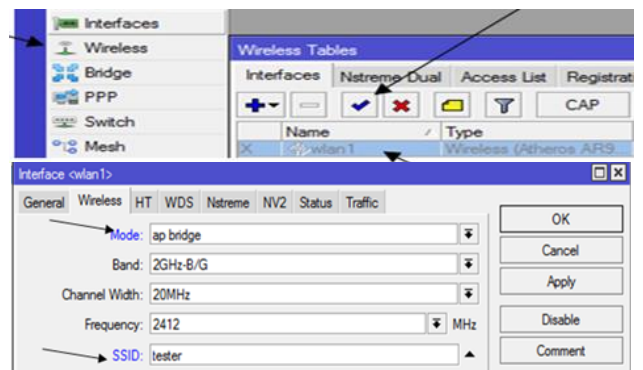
Interfaces
Wireless
Bridge
PPP
Switch
Mesh

Wireless Tables
Interfaces | Nstreme Dual | Access List | Registratio
CAP

| | Name | Type |
|---|---|---|
| X | wlan1 | Wireless (Atheros AR9 |

Interface <wlan1>
General | Wireless | HT | WDS | Nstreme | NV2 | Status | Traffic

Mode: ap bridge
Band: 2GHz-B/G
Channel Width: 20MHz
Frequency: 2412 MHz
SSID: tester

OK
Cancel
Apply
Disable
Comment